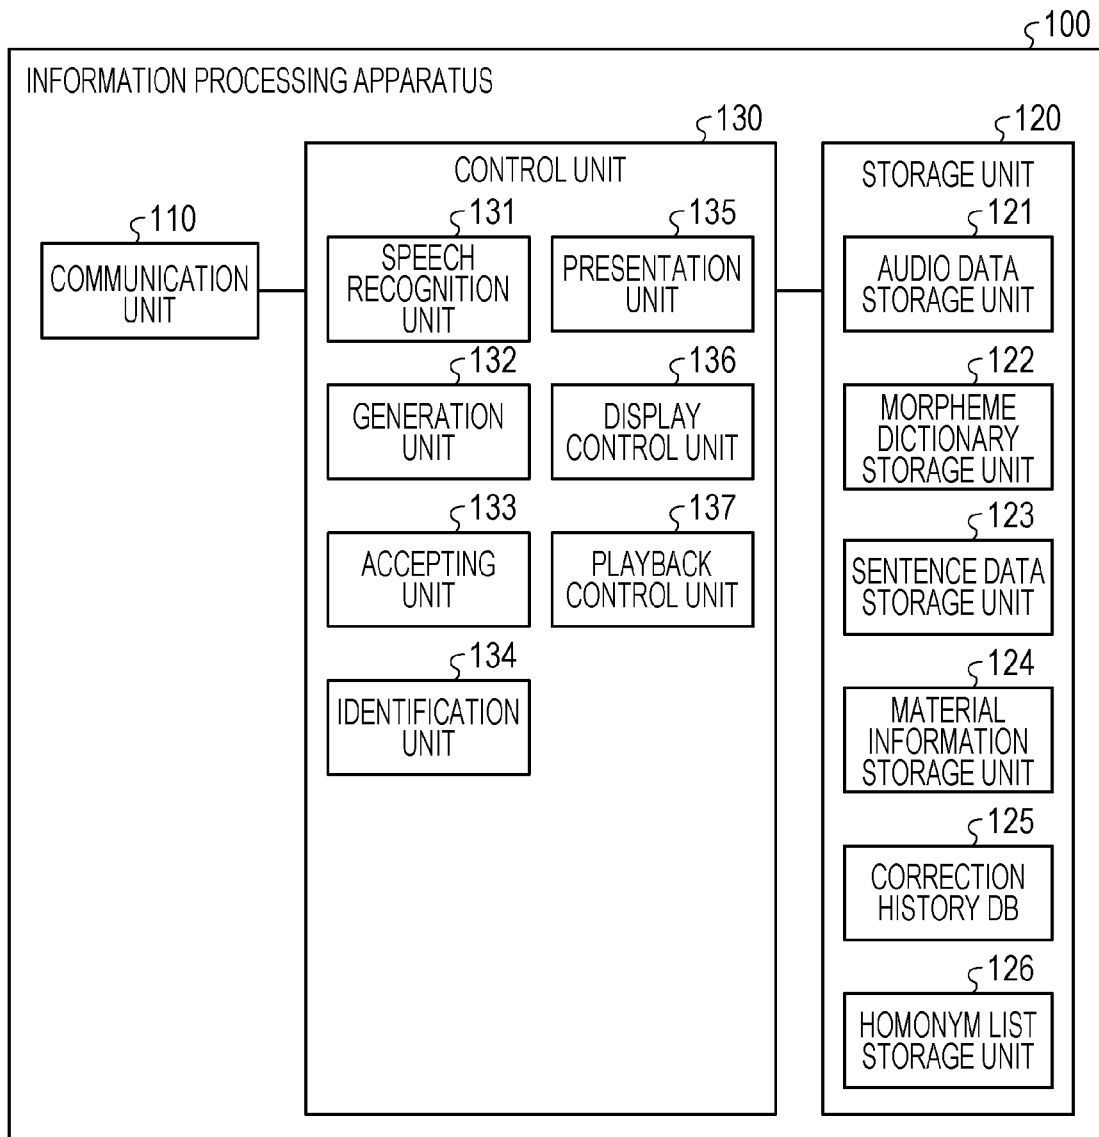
100

INFORMATION PROCESSING APPARATUS

110
COMMUNICATION UNIT

130
CONTROL UNIT

131
SPEECH RECOGNITION UNIT

132
GENERATION UNIT

133
ACCEPTING UNIT

134
IDENTIFICATION UNIT

135
PRESENTATION UNIT

136
DISPLAY CONTROL UNIT

137
PLAYBACK CONTROL UNIT

120
STORAGE UNIT

121
AUDIO DATA STORAGE UNIT

122
MORPHEME DICTIONARY STORAGE UNIT

123
SENTENCE DATA STORAGE UNIT

124
MATERIAL INFORMATION STORAGE UNIT

125
CORRECTION HISTORY DB

126
HOMONYM LIST STORAGE UNIT